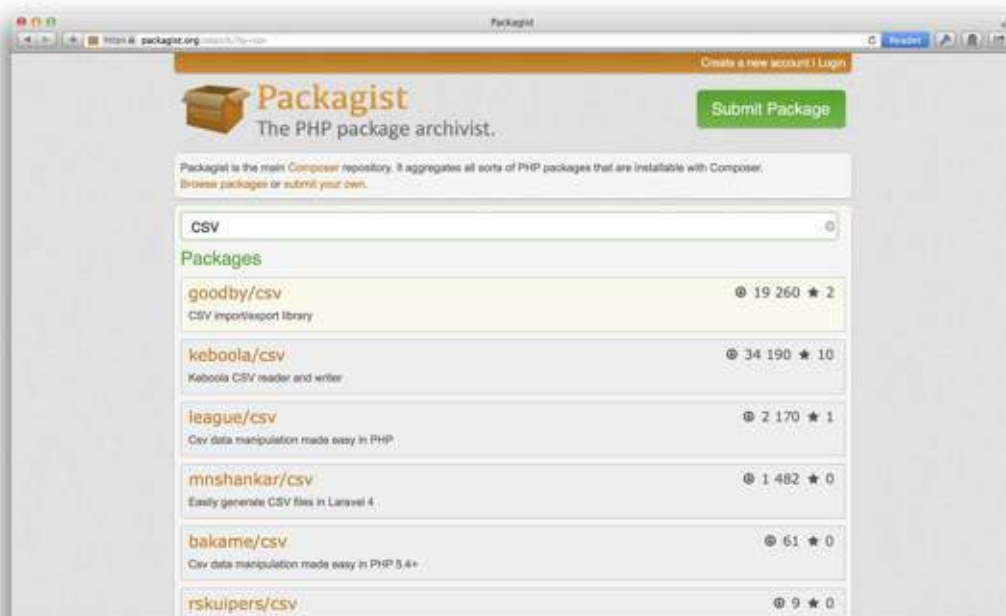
Packagist

https packagist.org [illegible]

Reader

Create a new account | Login

Packagist
The PHP package archivist.

Submit Package

Packagist is the main Composer repository. It aggregates all sorts of PHP packages that are installable with Composer.
Browse packages or submit your own.

csv

Packages

goodby/csv
19 260 ★ 2
CSV import/export library

keboola/csv
34 190 ★ 10
Keboola CSV reader and writer

league/csv
2 170 ★ 1
Csv data manipulation made easy in PHP

mnshankar/csv
1 482 ★ 0
Easily generate CSV files in Laravel 4

bakame/csv
61 ★ 0
Csv data manipulation made easy in PHP 5.4+

rskuipers/csv
9 ★ 0